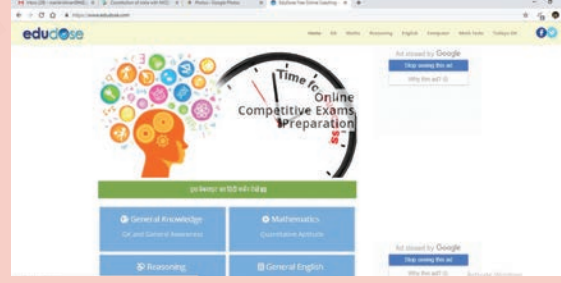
Inbox (28) - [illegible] | Correlation of ratio with NMS | Photos - Google Photos | EduDose Free Online Coaching | +

https://www.edudose.com

edudose

Home GK Maths Reasoning English Computer Mock Tests Today's GK

Time for Online Competitive Exams Preparation

Ad closed by Google
Stop seeing this ad
Why this ad?

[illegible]

General Knowledge
GK and General Awareness

Mathematics
Quantitative Aptitude

Reasoning

General English

Ad closed by Google
Stop seeing this ad
Why this ad?

Activate Windows